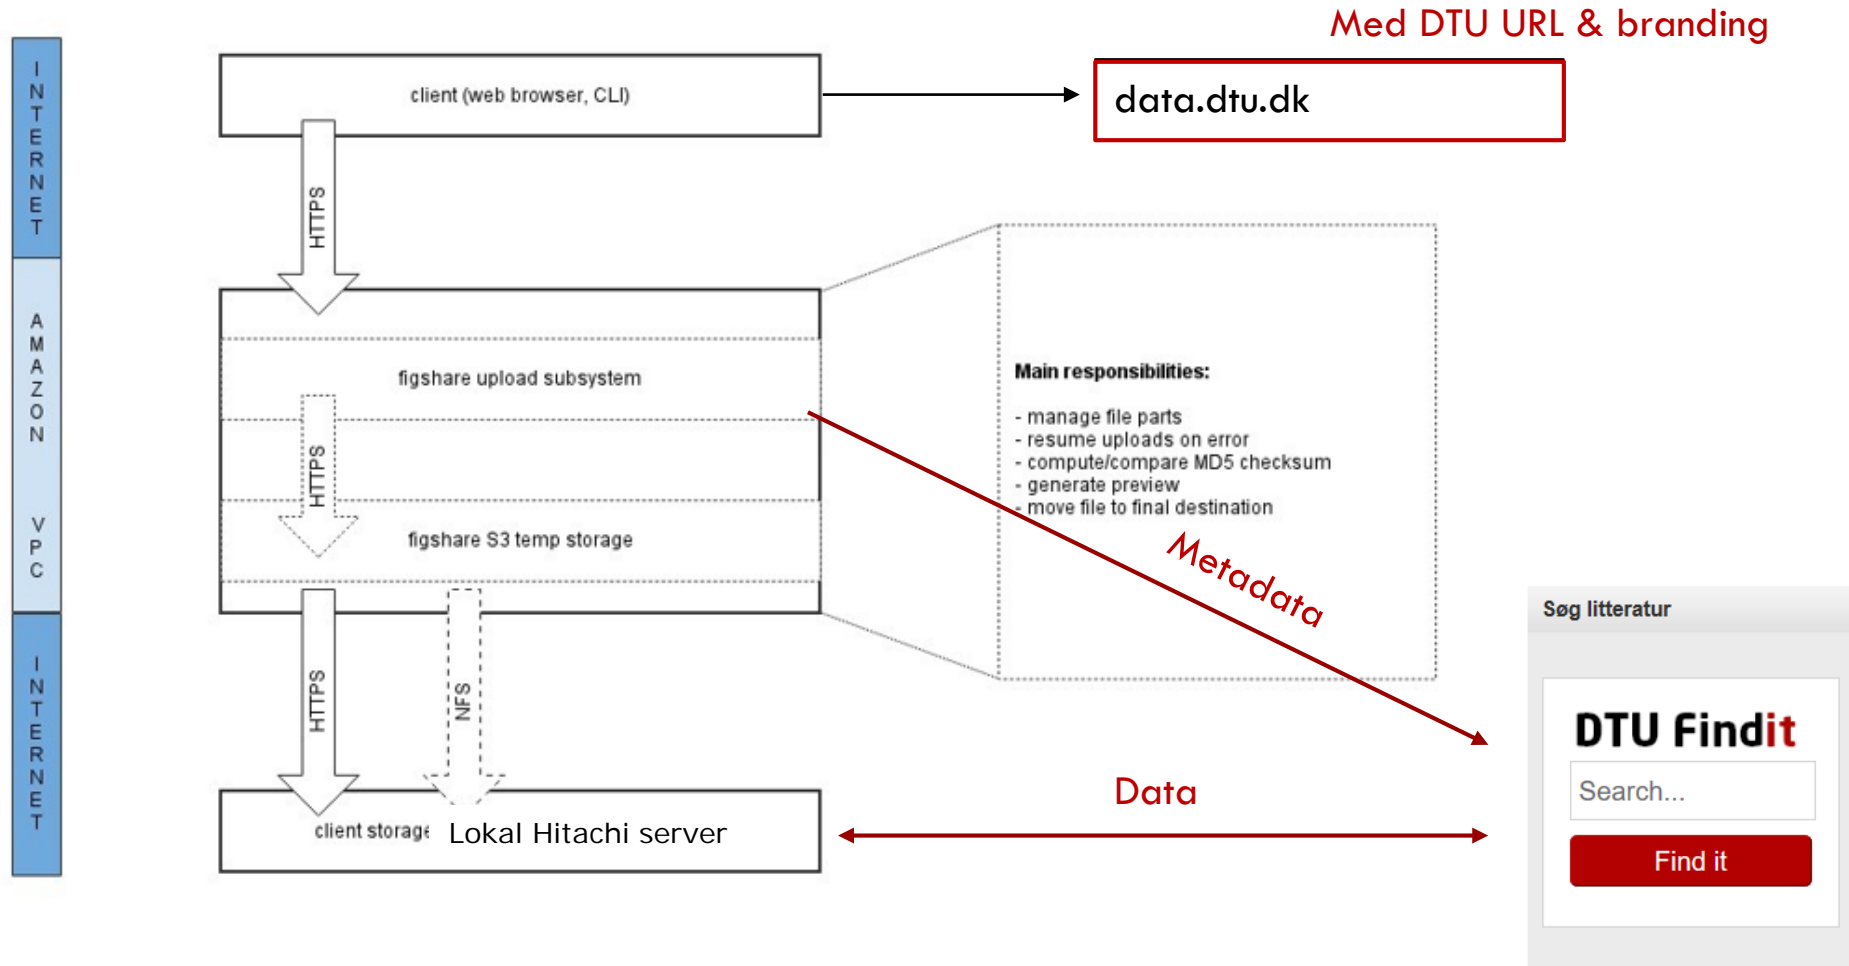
INTERNET

AMAZON VPC

INTERNET

Med DTU URL & branding

client (web browser, CLI)

data.dtu.dk

HTTPS

figshare upload subsystem

HTTPS

figshare S3 temp storage

Main responsibilities:

- manage file parts
- resume uploads on error
- compute/compare MD5 checksum
- generate preview
- move file to final destination

Metadata

HTTPS

NFS

client storage Lokal Hitachi server

Data

Søg litteratur

DTU Findit

Search...

Find it